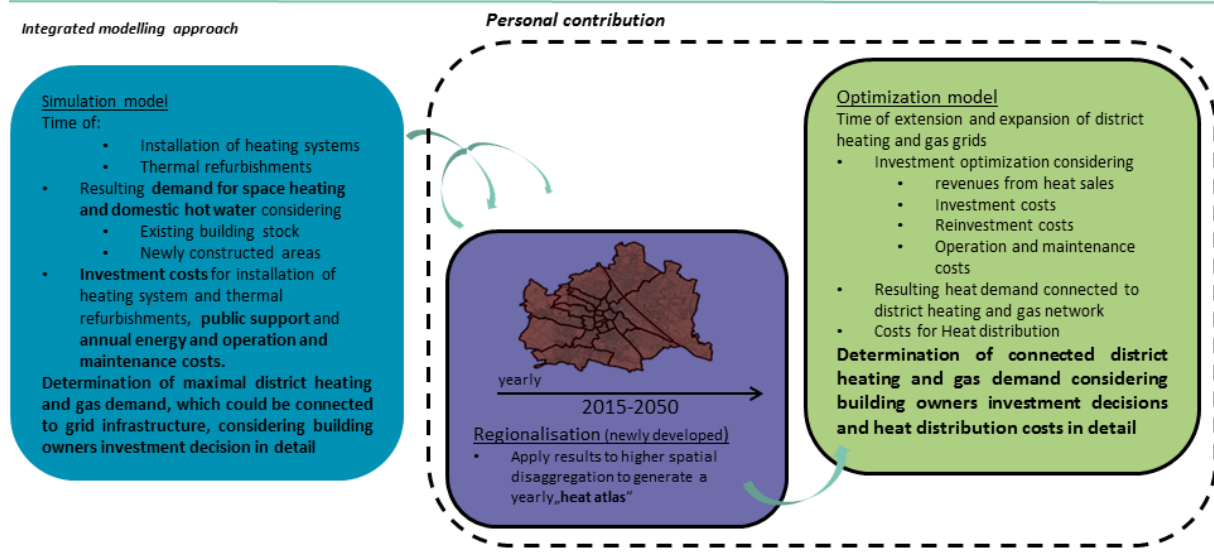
Integrated modelling approach

Personal contribution

Simulation model
Time of:
• Installation of heating systems
• Thermal refurbishments
• Resulting demand for space heating and domestic hot water considering
• Existing building stock
• Newly constructed areas
• Investment costs for installation of heating system and thermal refurbishments, public support and annual energy and operation and maintenance costs.
Determination of maximal district heating and gas demand, which could be connected to grid infrastructure, considering building owners investment decision in detail

yearly
2015-2050
Regionalisation (newly developed)
• Apply results to higher spatial disaggregation to generate a yearly „heat atlas"

Optimization model
Time of extension and expansion of district heating and gas grids
• Investment optimization considering
• revenues from heat sales
• Investment costs
• Reinvestment costs
• Operation and maintenance costs
• Resulting heat demand connected to district heating and gas network
• Costs for Heat distribution
Determination of connected district heating and gas demand considering building owners investment decisions and heat distribution costs in detail